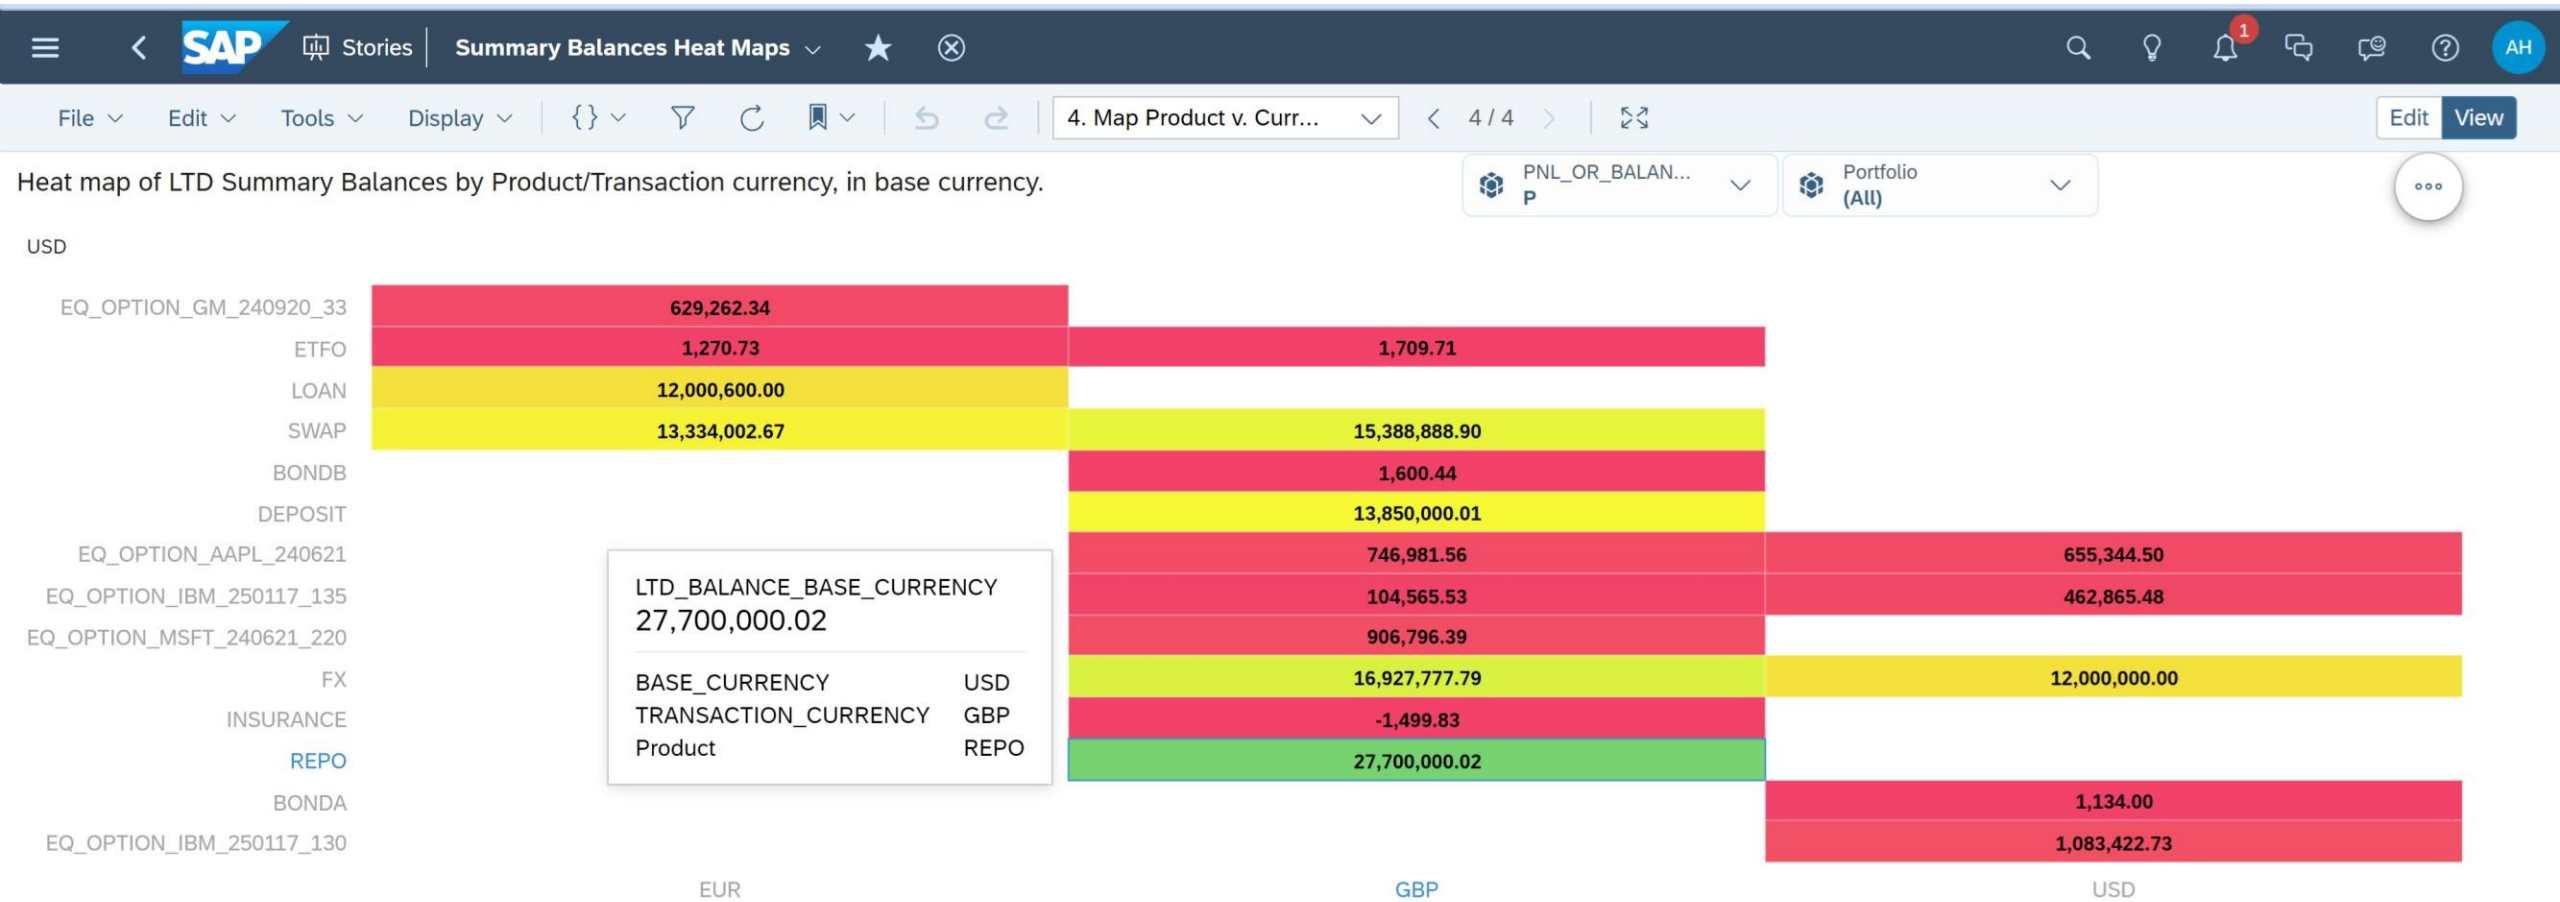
SAP Stories | Summary Balances Heat Maps

1

AH

File Edit Tools Display {} 4. Map Product v. Curr... 4 / 4 Edit View

Heat map of LTD Summary Balances by Product/Transaction currency, in base currency.

PNL_OR_BALAN... P

Portfolio (All)

USD

| | EUR | GBP | USD |
|---|---|---|---|
| EQ_OPTION_GM_240920_33 | 629,262.34 | | |
| ETFO | 1,270.73 | 1,709.71 | |
| LOAN | 12,000,600.00 | | |
| SWAP | 13,334,002.67 | 15,388,888.90 | |
| BONDB | | 1,600.44 | |
| DEPOSIT | | 13,850,000.01 | |
| EQ_OPTION_AAPL_240621 | | 746,981.56 | 655,344.50 |
| EQ_OPTION_IBM_250117_135 | | 104,565.53 | 462,865.48 |
| EQ_OPTION_MSFT_240621_220 | | 906,796.39 | |
| FX | | 16,927,777.79 | 12,000,000.00 |
| INSURANCE | | -1,499.83 | |
| REPO | | 27,700,000.02 | |
| BONDA | | | 1,134.00 |
| EQ_OPTION_IBM_250117_130 | | | 1,083,422.73 |

LTD_BALANCE_BASE_CURRENCY
27,700,000.02

BASE_CURRENCY USD
TRANSACTION_CURRENCY GBP
Product REPO